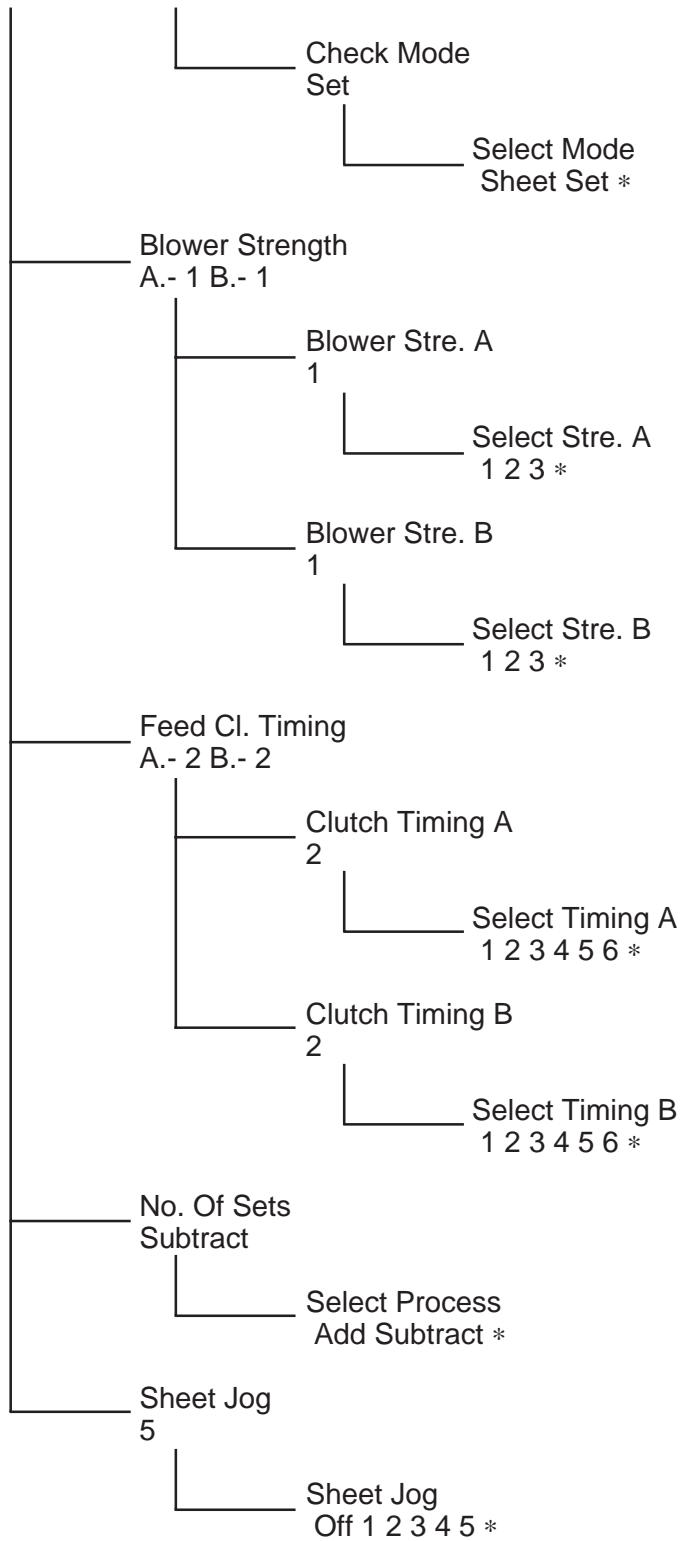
Check Mode
Set

Select Mode
Sheet Set ∗

Blower Strength
A.- 1 B.- 1

Blower Stre. A
1

Select Stre. A
1 2 3 ∗

Blower Stre. B
1

Select Stre. B
1 2 3 ∗

Feed Cl. Timing
A.- 2 B.- 2

Clutch Timing A
2

Select Timing A
1 2 3 4 5 6 ∗

Clutch Timing B
2

Select Timing B
1 2 3 4 5 6 ∗

No. Of Sets
Subtract

Select Process
Add Subtract ∗

Sheet Jog
5

Sheet Jog
Off 1 2 3 4 5 ∗